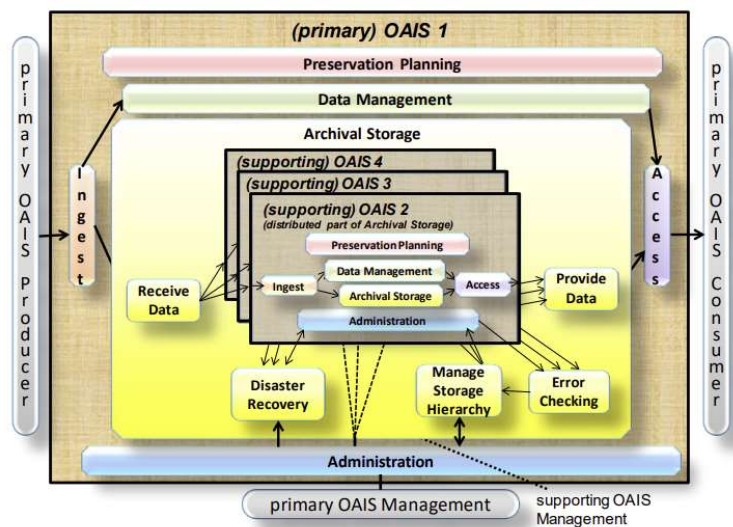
(primary) OAIS 1

primary OAIS Producer

primary OAIS Consumer

Preservation Planning

Data Management

Archival Storage

Ingest

Access

(supporting) OAIS 4

(supporting) OAIS 3

(supporting) OAIS 2
(distributed part of Archival Storage)

Preservation Planning

Data Management

Ingest

Archival Storage

Access

Administration

Receive Data

Provide Data

Disaster Recovery

Manage Storage Hierarchy

Error Checking

Administration

primary OAIS Management

supporting OAIS Management